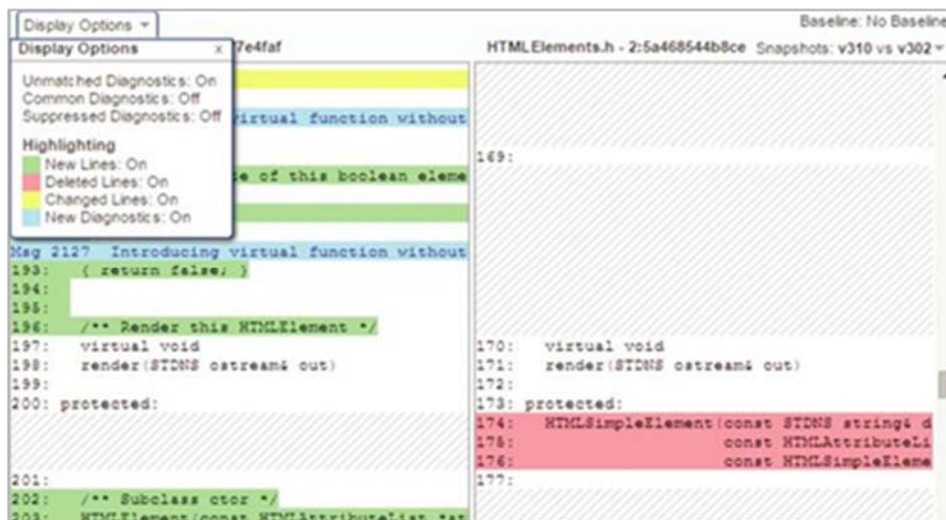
Display Options ▾

Baseline: No Baseline

Display Options x

7e4faf

HTMLElements.h - 2:5a468544b8ce Snapshots: v310 vs v302 ▾

Unmatched Diagnostics: On
Common Diagnostics: Off
Suppressed Diagnostics: Off

virtual function without

Highlighting
New Lines: On
Deleted Lines: On
Changed Lines: On
New Diagnostics: On

169:

e of this boolean eleme

Msg 2127 Introducing virtual function without
193: { return false; }
194:
195:
196: /** Render this HTMLElement */
197: virtual void
198: render(STDNS ostream& out)
199:
200: protected:

201:
202: /** Subclass ctor */
203: HTMLElement(const HTMLAttributeList tat

170: virtual void
171: render(STDNS ostream& out)
172:
173: protected:
174: HTMLSimpleElement(const STDNS string& d
175: const HTMLAttributeLi
176: const HTMLSimpleEleme
177: